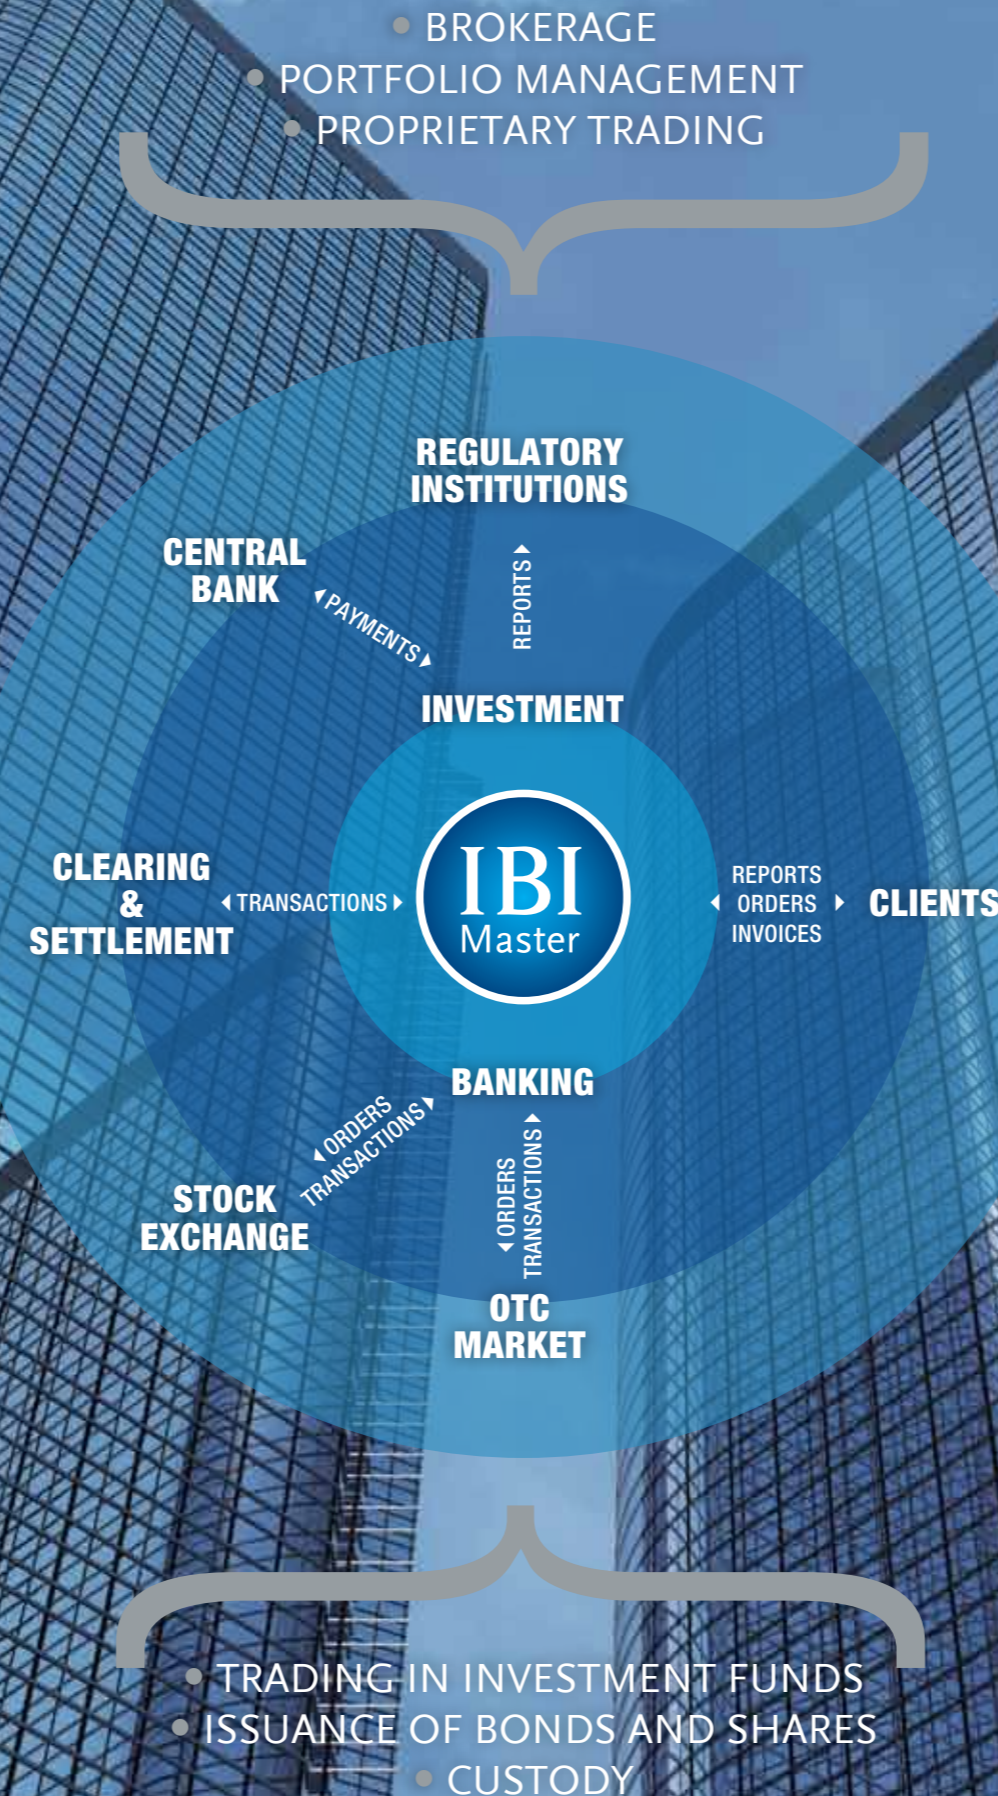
• BROKERAGE
• PORTFOLIO MANAGEMENT
• PROPRIETARY TRADING

REGULATORY INSTITUTIONS

CENTRAL BANK

PAYMENTS

REPORTS

INVESTMENT

CLEARING & SETTLEMENT

TRANSACTIONS

IBI Master

REPORTS
ORDERS
INVOICES

CLIENTS

BANKING

ORDERS
TRANSACTIONS

STOCK EXCHANGE

ORDERS
TRANSACTIONS

OTC MARKET

• TRADING IN INVESTMENT FUNDS
• ISSUANCE OF BONDS AND SHARES
• CUSTODY